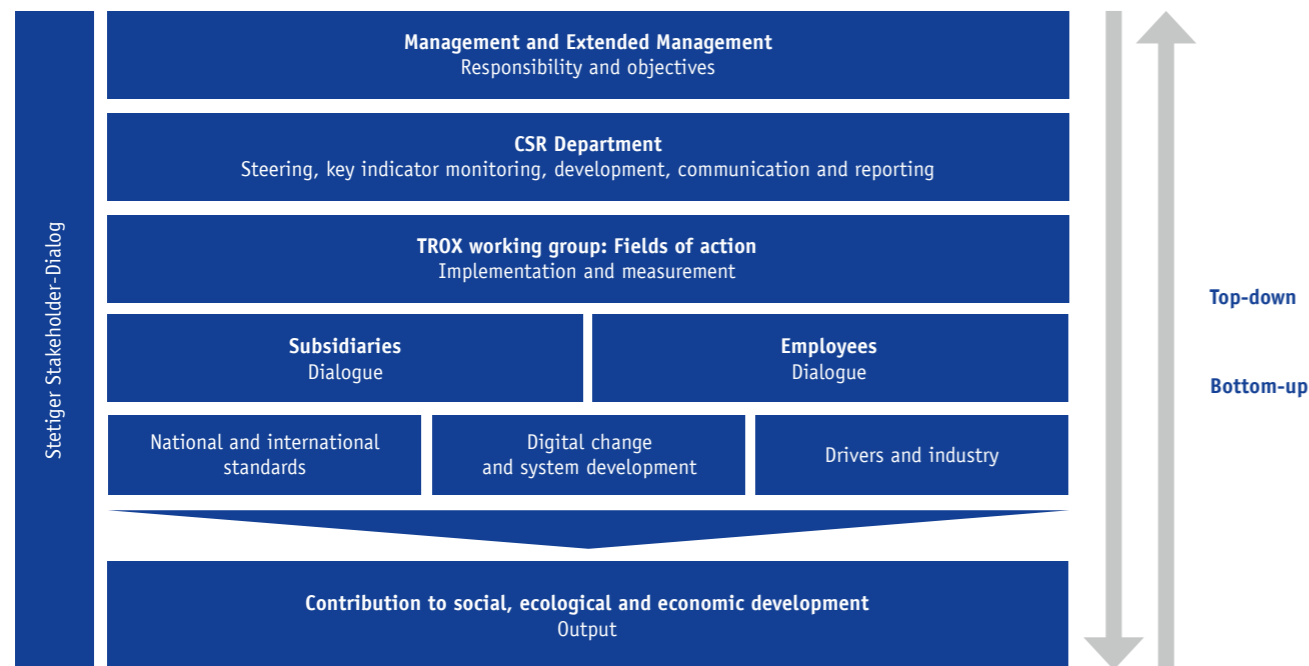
Stetiger Stakeholder-Dialog

Management and Extended Management
Responsibility and objectives

CSR Department
Steering, key indicator monitoring, development, communication and reporting

TROX working group: Fields of action
Implementation and measurement

Subsidiaries
Dialogue

Employees
Dialogue

National and international standards

Digital change and system development

Drivers and industry

Contribution to social, ecological and economic development
Output

Top-down

Bottom-up